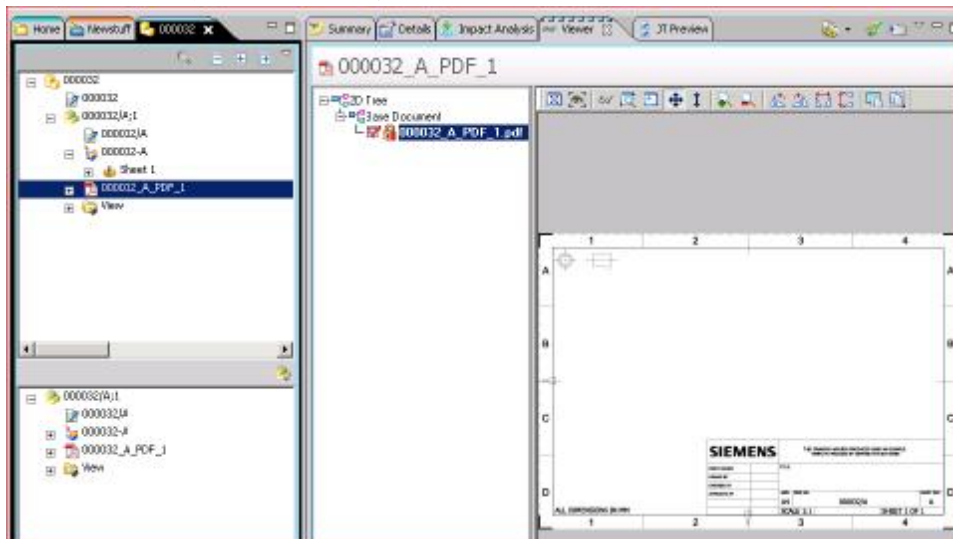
Home Newstuff 000032

000032
000032
000032/A;1
000032/A
000032-A
Sheet 1
000032_A_PDF_1
View

000032/A;1
000032/A
000032-A
000032_A_PDF_1
View

Summary Details Impact Analysis Viewer JT Preview

000032_A_PDF_1

2D Tree
Base Document
000032_A_PDF_1.pdf

1 2 3 4
A
B
C
D
SIEMENS
ALL DIMENSIONS IN MM
SCALE 1:1 SHEET 1 OF 1
1 2 3 4